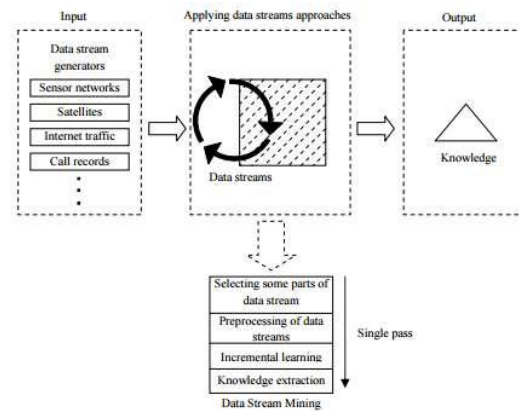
Input

Data stream generators

Sensor networks

Satellites

Internet traffic

Call records

Applying data streams approaches

Data streams

Output

Knowledge

Selecting some parts of data stream

Preprocessing of data streams

Incremental learning

Knowledge extraction

Single pass

Data Stream Mining